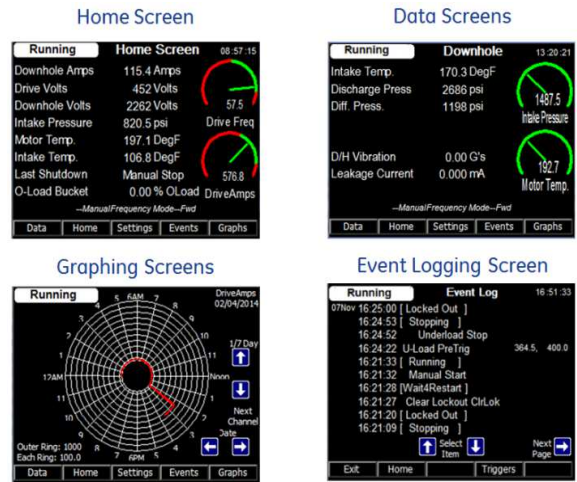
Home Screen

Running | Home Screen | 08:57:15

Downhole Amps 115.4 Amps
Drive Volts 452 Volts
Downhole Volts 2262 Volts
Intake Pressure 820.5 psi
Motor Temp. 197.1 DegF
Intake Temp. 106.8 DegF
Last Shutdown Manual Stop
O-Load Bucket 0.00 % OLoad

57.5
Drive Freq
576.8
DriveAmps

--ManualFrequency Mode--Fwd

Data | Home | Settings | Events | Graphs

Data Screens

Running | Downhole | 13:20:21

Intake Temp. 170.3 DegF
Discharge Press 2686 psi
Diff. Press. 1198 psi

1487.5
Intake Pressure

D/H Vibration 0.00 G's
Leakage Current 0.000 mA

192.7
Motor Temp.

--ManualFrequency Mode--Fwd

Data | Home | Settings | Events | Graphs

Graphing Screens

Running

DriveAmps
02/04/2014

6AM
5 7
4 8
3 9
2 10
1 11
12AM Noon
11 1
10 2
9 3
8 4
7 5
6PM

1/7 Day

Next
Channel

Date

Outer Ring: 1000
Each Ring: 100.0

Data | Home | Settings | Events | Graphs

Event Logging Screen

Running | Event Log | 16:51:33

07Nov 16:25:00 [ Locked Out ]
16:24:53 [ Stopping ]
16:24:52 Underload Stop
16:24:22 U-Load PreTrig 364.5, 400.0
16:21:33 [ Running ]
16:21:32 Manual Start
16:21:28 [Wait4Restart ]
16:21:27 Clear Lockout ClrLok
16:21:20 [ Locked Out ]
16:21:09 [ Stopping ]

Select
Item

Next
Page

Exit | Home | | Triggers |